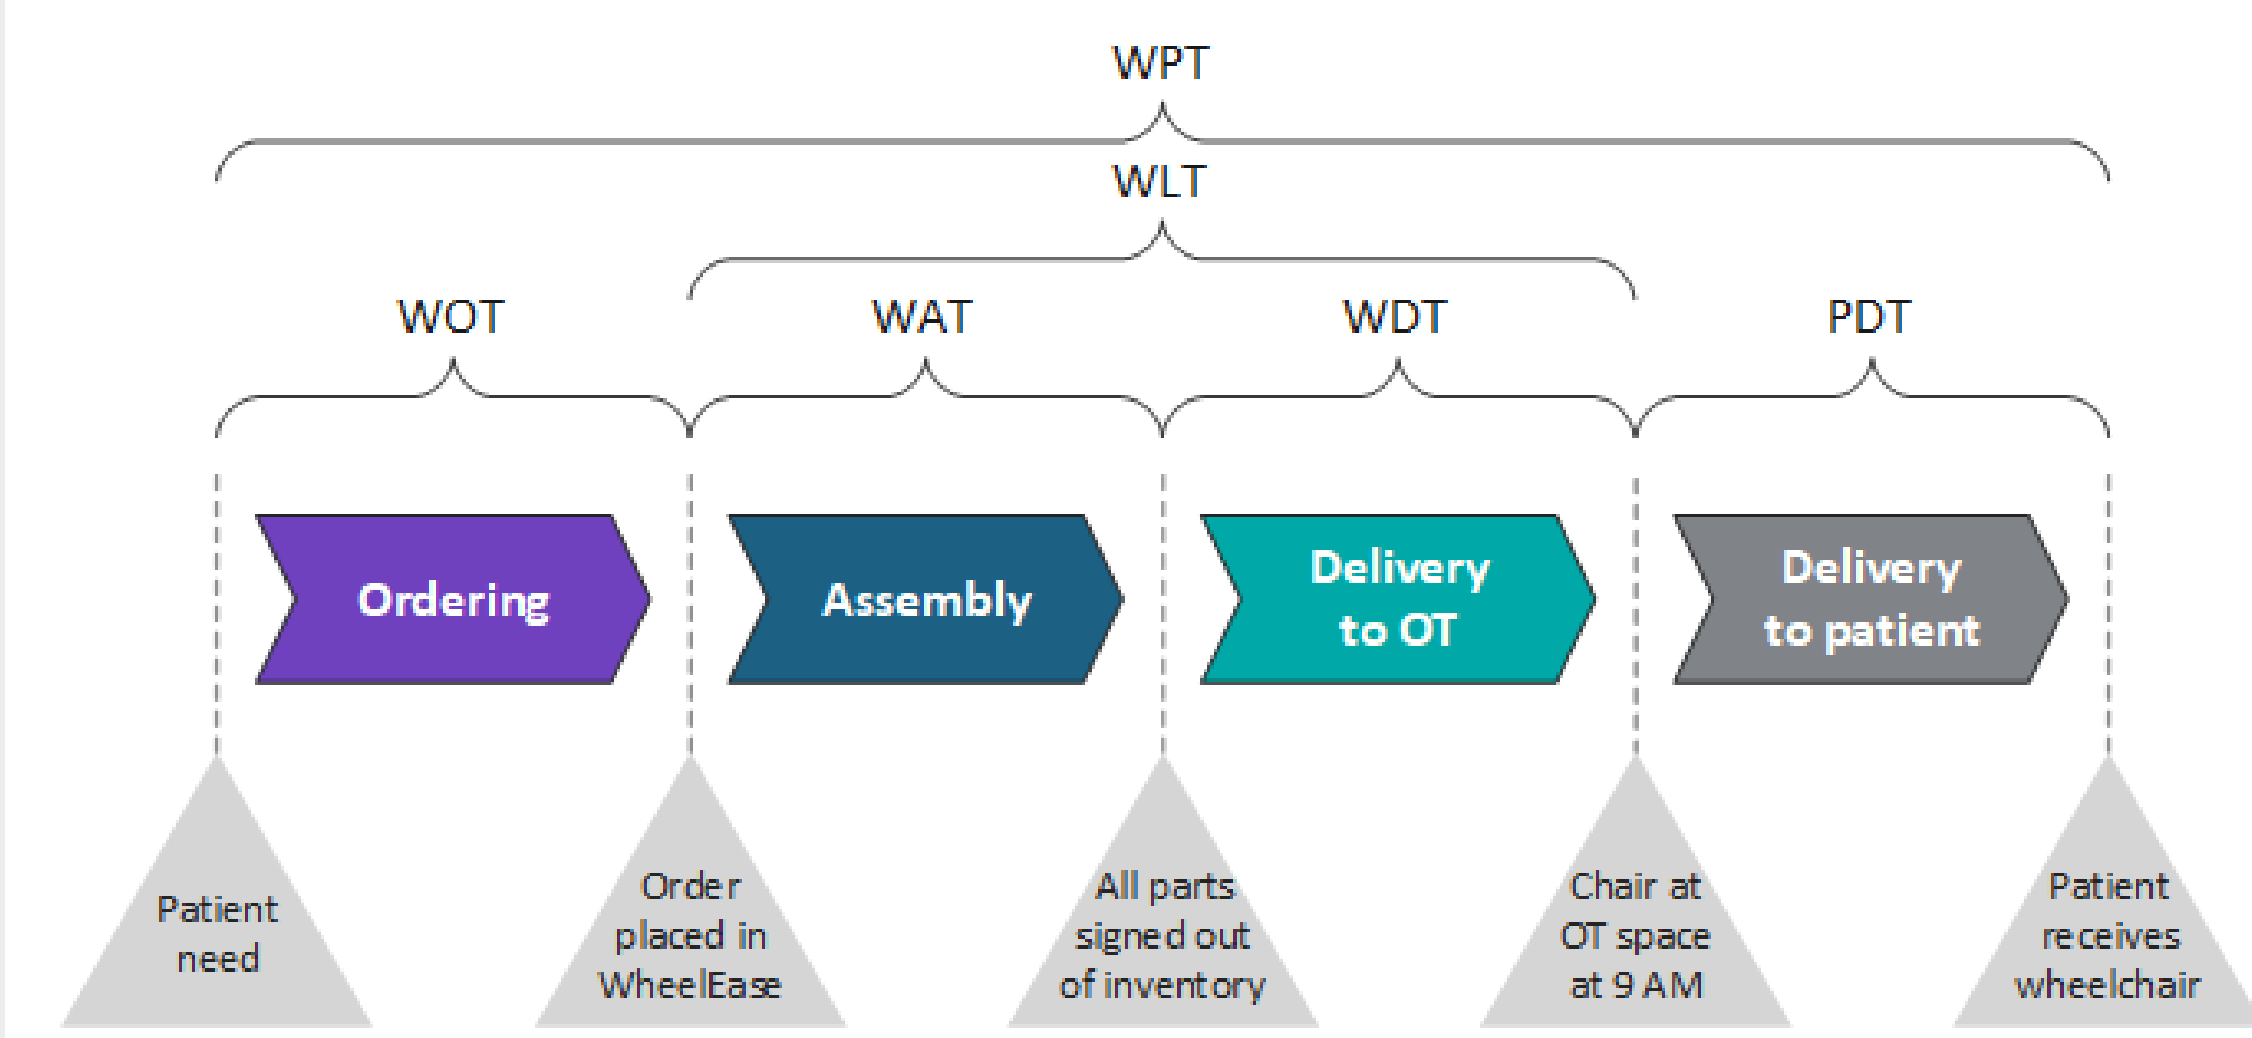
WPT

WLT

WOT

WAT

WDT

PDT

Ordering

Assembly

Delivery to OT

Delivery to patient

Patient need

Order placed in WheelEase

All parts signed out of inventory

Chair at OT space at 9 AM

Patient receives wheelchair